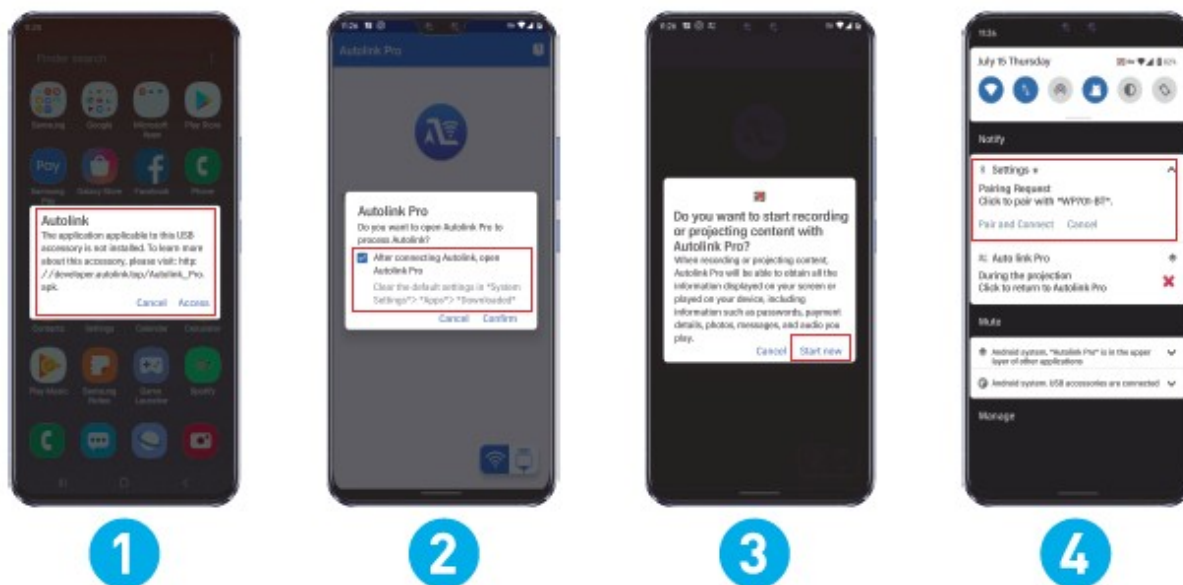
Finder search

Samsung Google Microsoft Apps Play Store

Pay

Samsung Pay Galaxy Store Facebook Phone

Autolink
The application applicable to this USB accessory is not installed. To learn more about this accessory, please visit: http://developer.autolink.top/Autolink_Pro.apk.

Cancel Access

Contacts Settings Calendar Calculator

Play Music Samsung Notes Game Launcher Spotify

1

Autolink Pro

Autolink Pro
Do you want to open Autolink Pro to process Autolink?

After connecting Autolink, open Autolink Pro

Clear the default settings in "System Settings"> "Apps"> "Downloaded"

Cancel Confirm

2

Do you want to start recording or projecting content with Autolink Pro?
When recording or projecting content, Autolink Pro will be able to obtain all the information displayed on your screen or played on your device, including information such as passwords, payment details, photos, messages, and audio you play.

Cancel Start now

3

11:26

July 15 Thursday

Notify

Settings

Pairing Request
Click to pair with "WP701-BT".

Pair and Connect Cancel

Auto link Pro

During the projection
Click to return to Autolink Pro

Mute

Android system. "Autolink Pro" is in the upper layer of other applications

Android system. USB accessories are connected

Manage

4